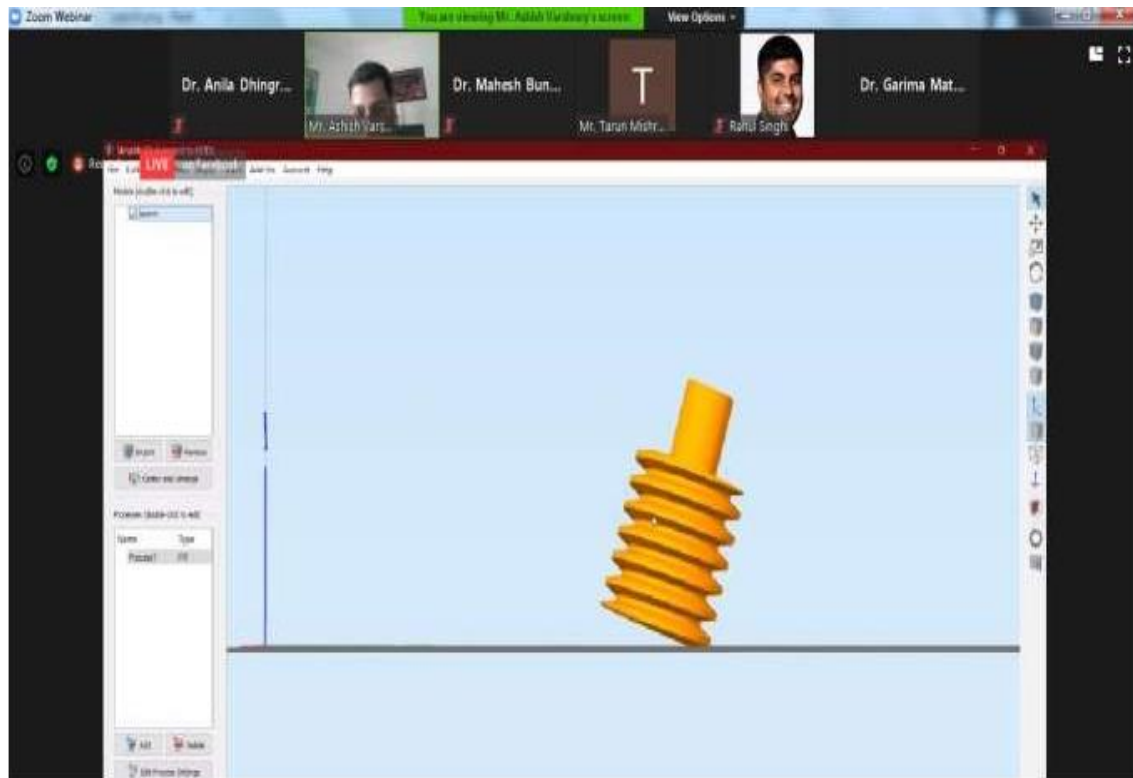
Zoom Webinar

You are viewing Mr. Ashish Varshney's screen

View Options

Dr. Anila Dhingr...

Mr. Ashish Vars...

Dr. Mahesh Bun...

T

Mr. Tarun Mishr...

Rahul Singh

Dr. Garima Mat...

LIVE

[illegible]

Models (double-click to edit)

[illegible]

Import

Remove

Center and arrange

Processes (double-click to edit)

Name

Type

Process1

FFF

Add

Delete

Edit Process Settings